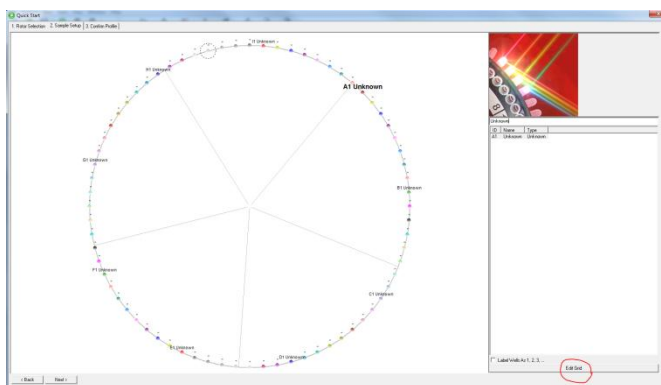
Quick Start
1. Rotor Selection | 2. Sample Setup | 3. Cycling Profile

I1 Unknown
H1 Unknown
A1 Unknown
G1 Unknown
B1 Unknown
F1 Unknown
C1 Unknown
E1 Unknown
D1 Unknown

Unknown

| ID | Name | Type |
|---|---|---|
| A1 | Unknown | Unknown |

Label Wells As 1, 2, 3, ...

Edit Grid

< Back | Next >